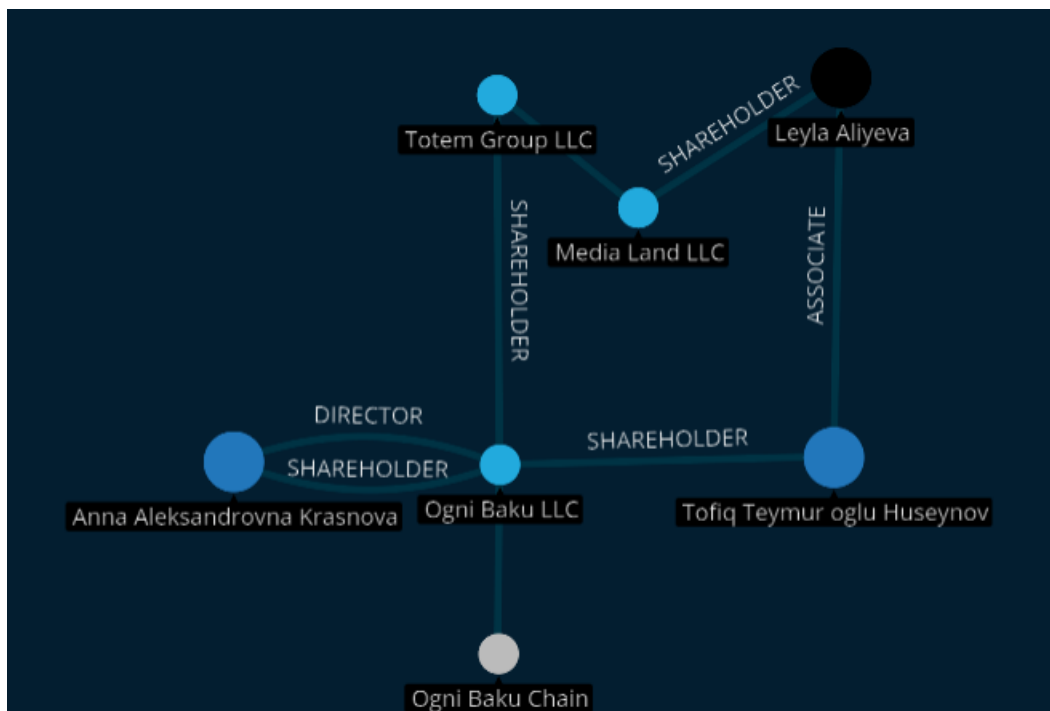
Totem Group LLC

SHAREHOLDER

Leyla Aliyeva

Media Land LLC

SHAREHOLDER

ASSOCIATE

DIRECTOR

SHAREHOLDER

SHAREHOLDER

Anna Aleksandrovna Krasnova

Ogni Baku LLC

Tofiq Teymur oglu Huseynov

Ogni Baku Chain